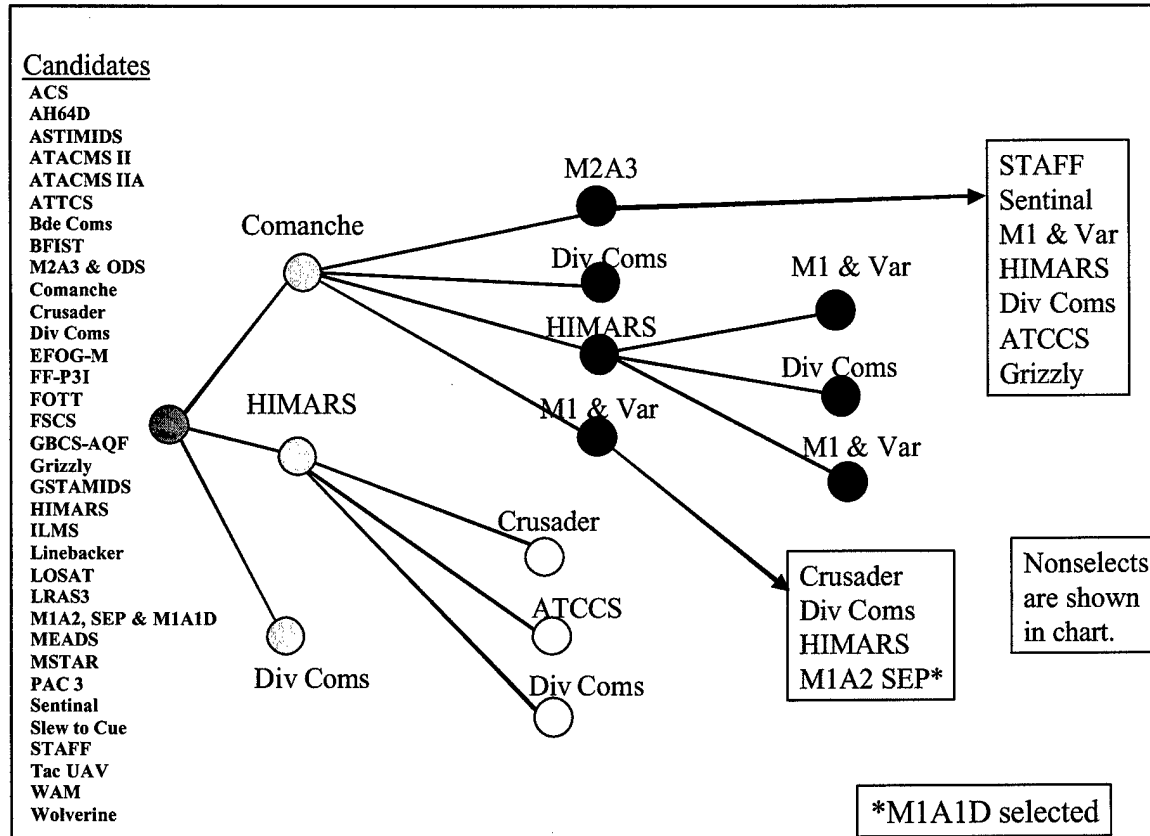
Candidates
ACS
AH64D
ASTIMIDS
ATACMS II
ATACMS IIA
ATTCS
Bde Coms
BFIST
M2A3 & ODS
Comanche
Crusader
Div Coms
EFOG-M
FF-P3I
FOTT
FSCS
GBCS-AQF
Grizzly
GSTAMIDS
HIMARS
ILMS
Linebacker
LOSAT
LRAS3
M1A2, SEP & M1A1D
MEADS
MSTAR
PAC 3
Sentinal
Slew to Cue
STAFF
Tac UAV
WAM
Wolverine

Comanche
M2A3
Div Coms
HIMARS
M1 & Var
M1 & Var
Div Coms
M1 & Var

STAFF
Sentinal
M1 & Var
HIMARS
Div Coms
ATCCS
Grizzly

HIMARS
Crusader
ATCCS
Div Coms
Div Coms

Crusader
Div Coms
HIMARS
M1A2 SEP*

Nonselects are shown in chart.

*M1A1D selected